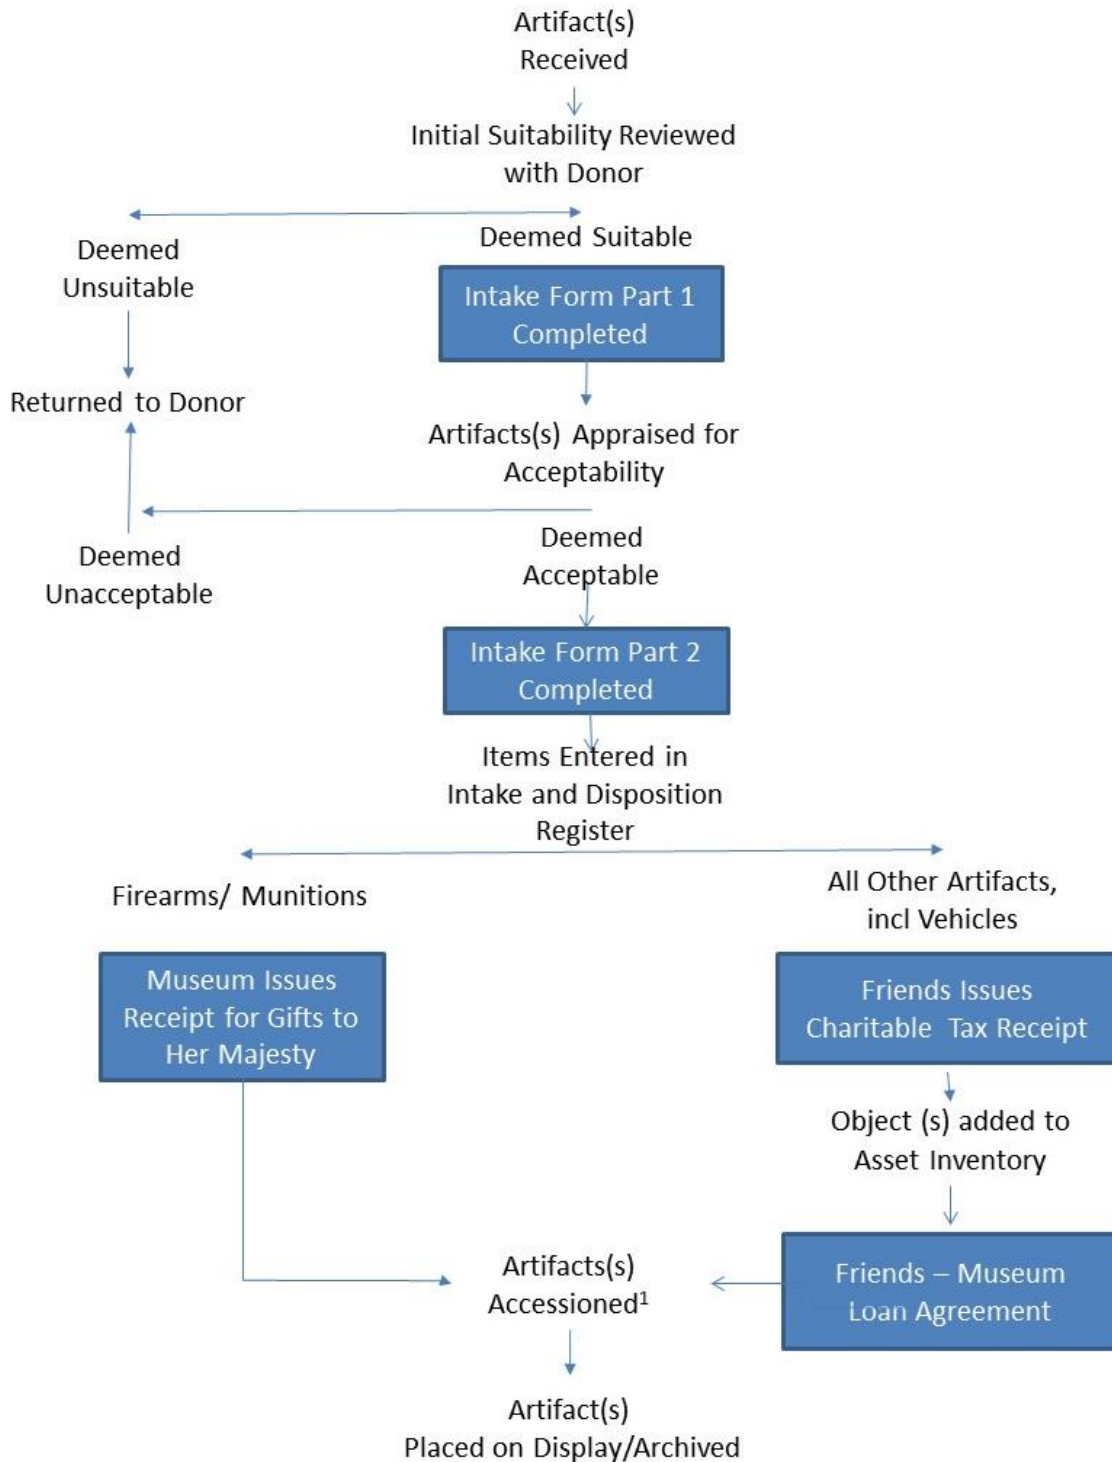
Artifact(s) Received

Initial Suitability Reviewed with Donor

Deemed Unsuitable

Deemed Suitable

Intake Form Part 1 Completed

Returned to Donor

Artifacts(s) Appraised for Acceptability

Deemed Unacceptable

Deemed Acceptable

Intake Form Part 2 Completed

Items Entered in Intake and Disposition Register

Firearms/ Munitions

All Other Artifacts, incl Vehicles

Museum Issues Receipt for Gifts to Her Majesty

Friends Issues Charitable Tax Receipt

Object (s) added to Asset Inventory

Artifacts(s) Accessioned$^1$

Friends – Museum Loan Agreement

Artifact(s) Placed on Display/Archived